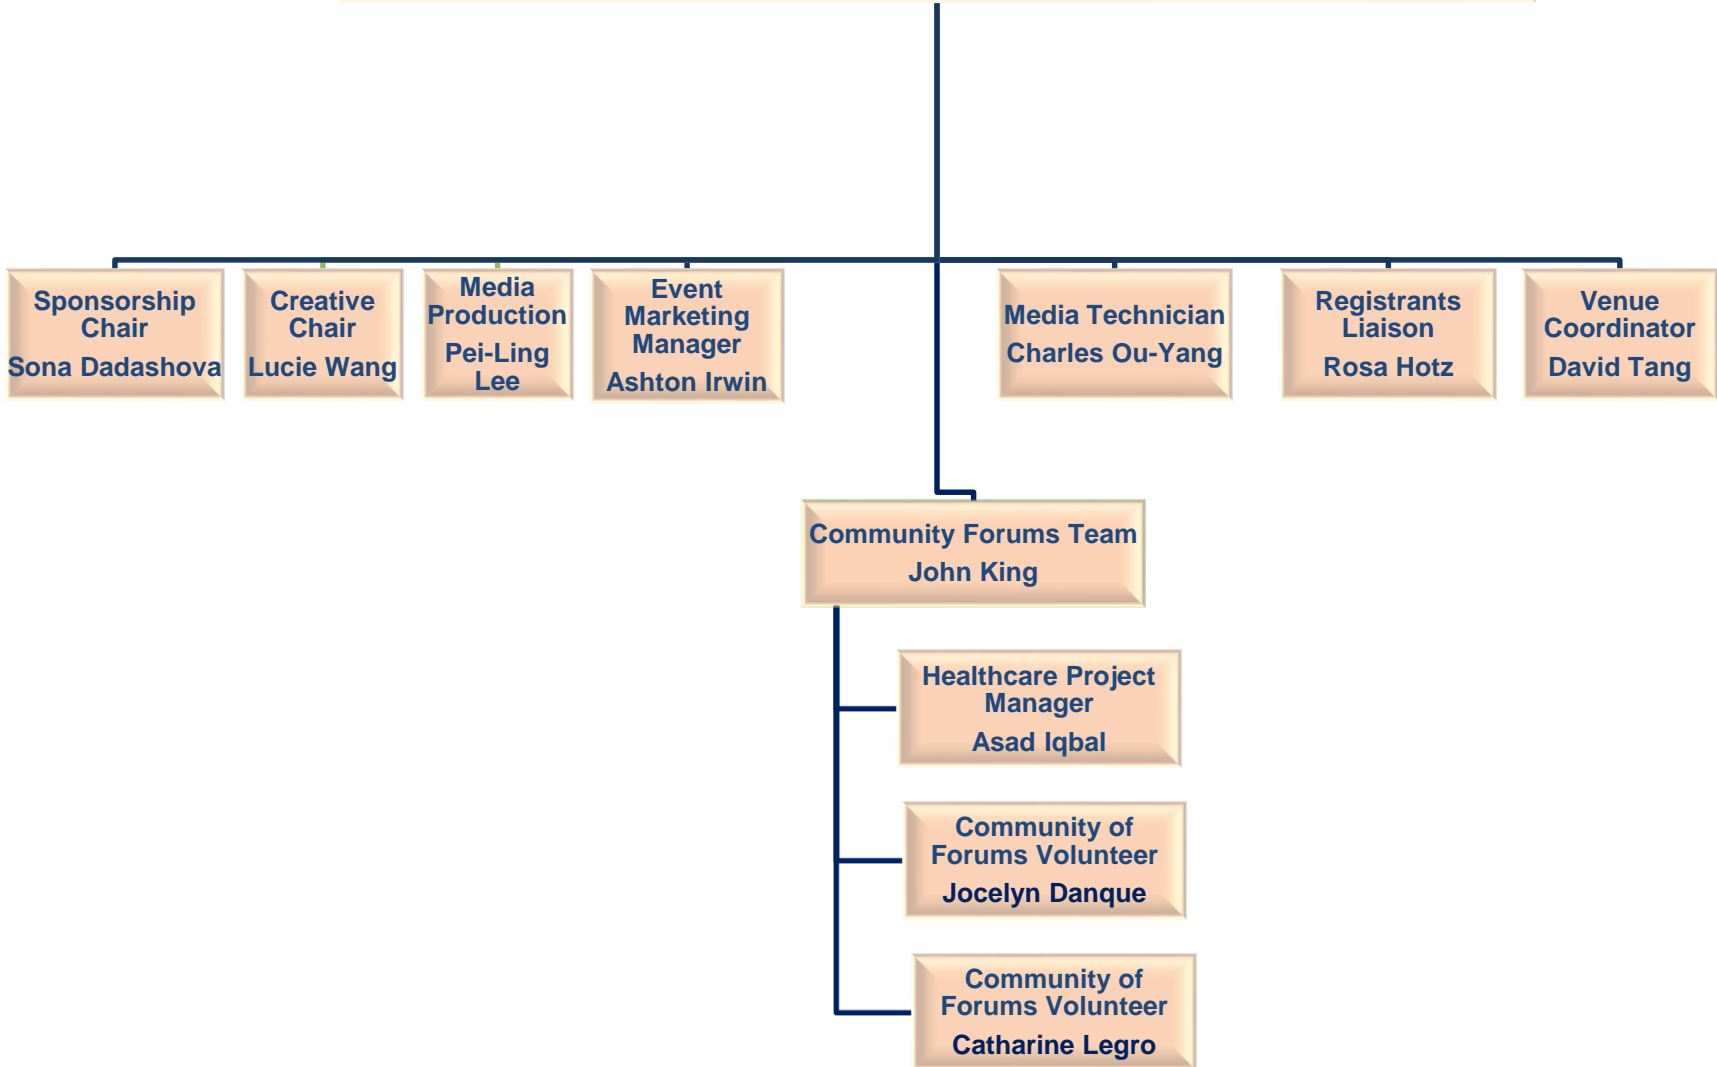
Sponsorship Chair
Sona Dadashova

Creative Chair
Lucie Wang

Media Production
Pei-Ling Lee

Event Marketing Manager
Ashton Irwin

Media Technician
Charles Ou-Yang

Registrants Liaison
Rosa Hotz

Venue Coordinator
David Tang

Community Forums Team
John King

Healthcare Project Manager
Asad Iqbal

Community of Forums Volunteer
Jocelyn Danque

Community of Forums Volunteer
Catharine Legro